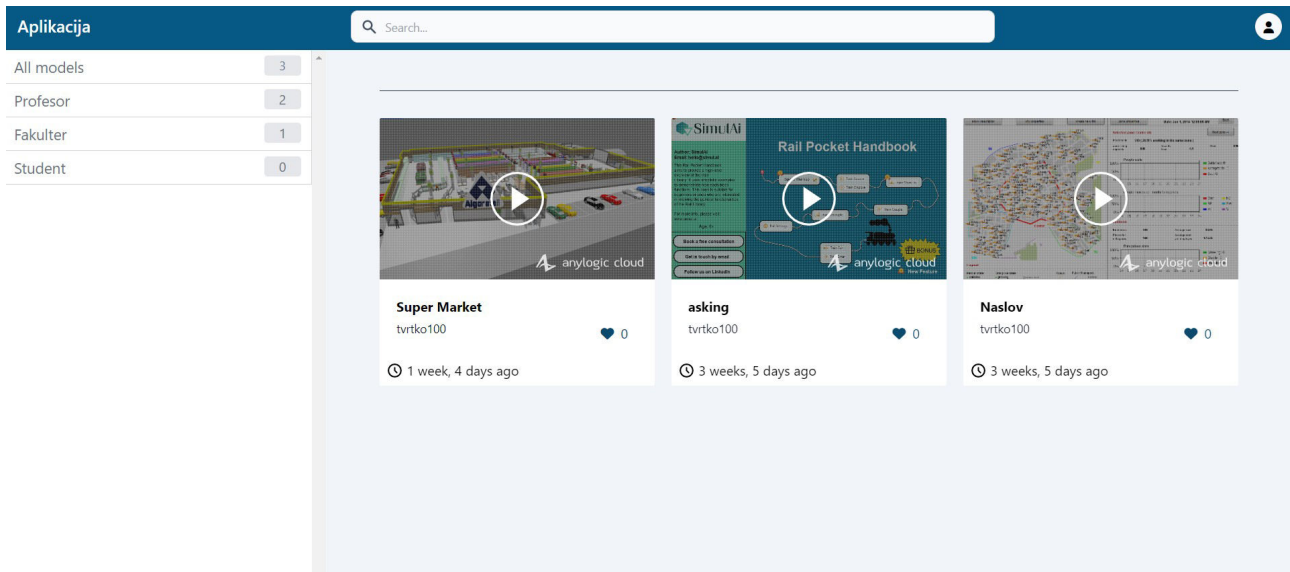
Aplikacija

Search...

All models 3
Profesor 2
Fakulter 1
Student 0

Algora
anylogic cloud

Super Market
tvrtko100
0
1 week, 4 days ago

SimulAi
Rail Pocket Handbook
Book a free consultation
Get in touch by email
Follow us on LinkedIn
anylogic cloud

asking
tvrtko100
0
3 weeks, 5 days ago

anylogic cloud

Naslov
tvrtko100
0
3 weeks, 5 days ago